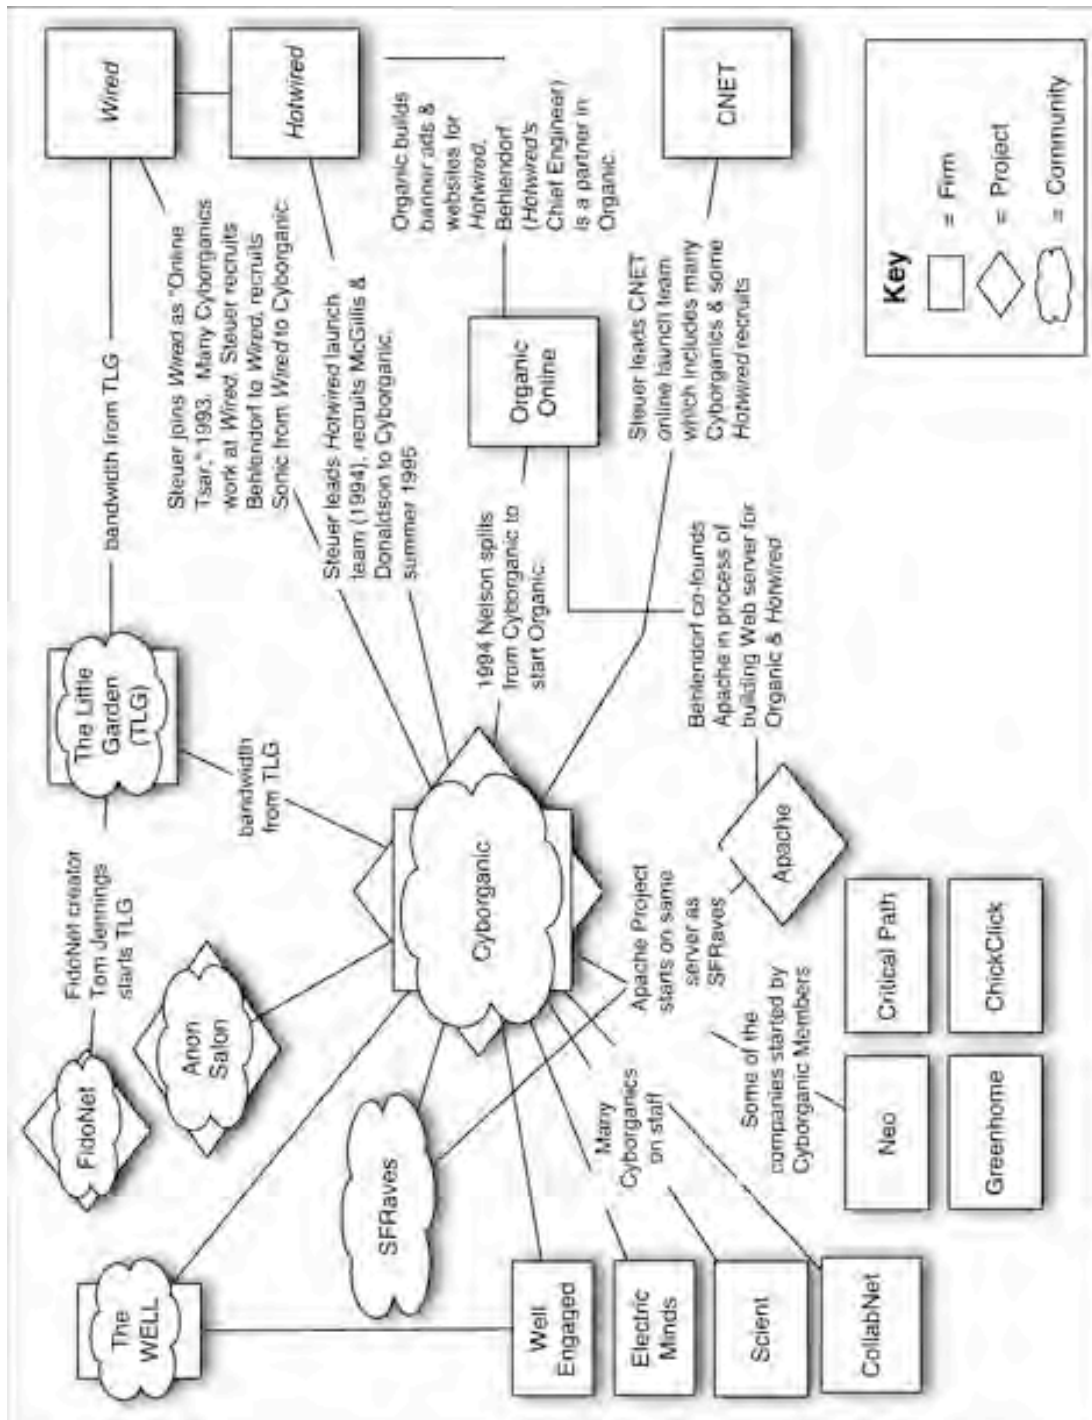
Wired

Hotwired

CNET

Key

= Firm

= Project

= Community

bandwidth from TLG

Steuer joins Wired as "Online Tsar," 1993. Many Cyborganics work at Wired. Steuer recruits Behlendorf to Wired, recruits Sonic from Wired to Cyborganic

Steuer leads Hotwired launch team (1994), recruits McGillis & Donaldson to Cyborganic, summer 1995

Organic builds banner ads & websites for Hotwired. Behlendorf (Hotwired's Chief Engineer) is a partner in Organic.

Organic Online

Steuer leads CNET online launch team which includes many Cyborganics & some Hotwired recruits

1994 Nelson splits from Cyborganic to start Organic.

Behlendorf co-founds Apache in process of building Web server for Organic & Hotwired

The Little Garden (TLG)

bandwidth from TLG

FidoNet creator Tom Jennings starts TLG

FidoNet

Anon Salon

Cyborganic

Apache

Apache Project starts on same server as SFRaves

SFRaves

The WELL

Many Cyborganics on staff

Some of the companies started by Cyborganic Members

Critical Path

ChickClick

Neo

Greenhome

Well Engaged

Electric Minds

Scient

CollabNet